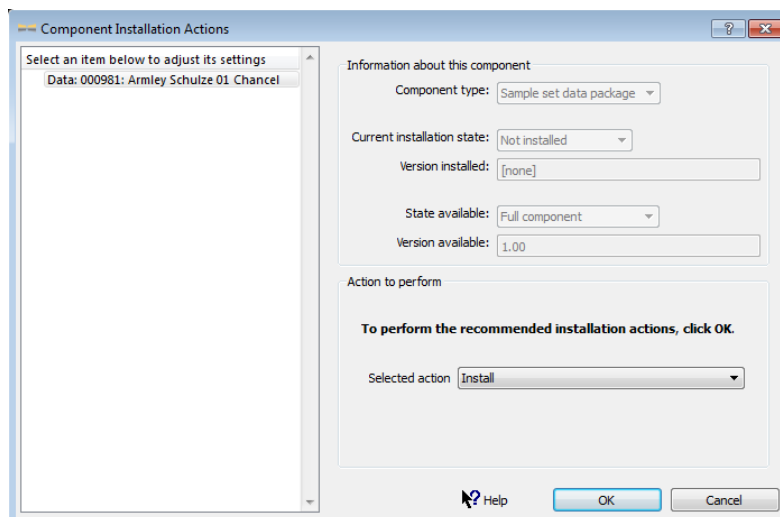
Component Installation Actions

?

Select an item below to adjust its settings

Data: 000981: Armley Schulze 01 Chancel

Information about this component

Component type: Sample set data package

Current installation state: Not installed

Version installed: [none]

State available: Full component

Version available: 1.00

Action to perform

To perform the recommended installation actions, click OK.

Selected action Install

Help

OK

Cancel